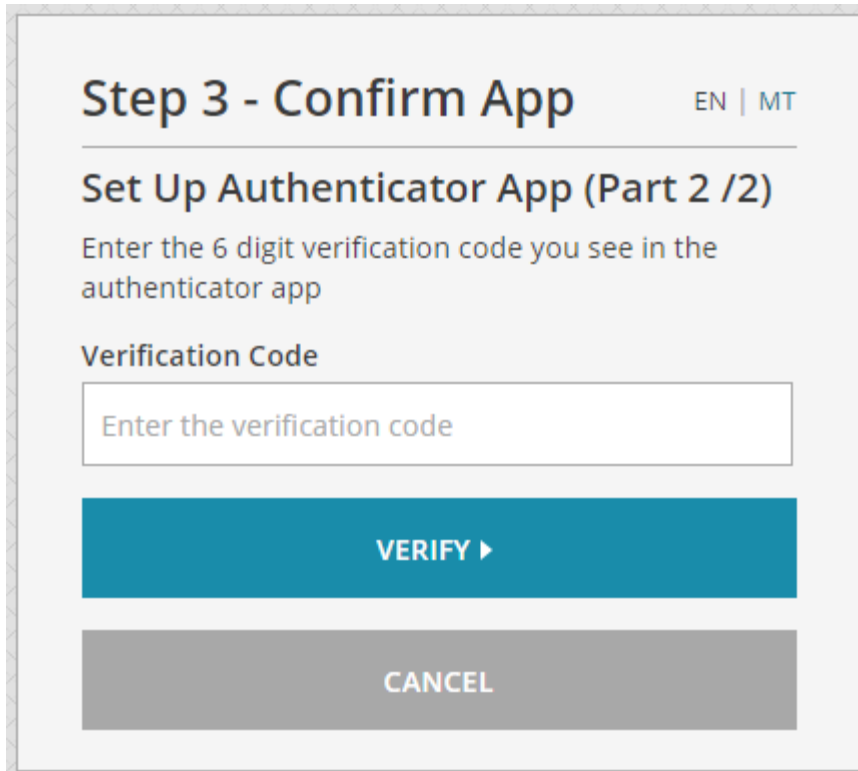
Step 3 - Confirm App

EN | MT

Set Up Authenticator App (Part 2 /2)

Enter the 6 digit verification code you see in the authenticator app

Verification Code

Enter the verification code

VERIFY ▸

CANCEL